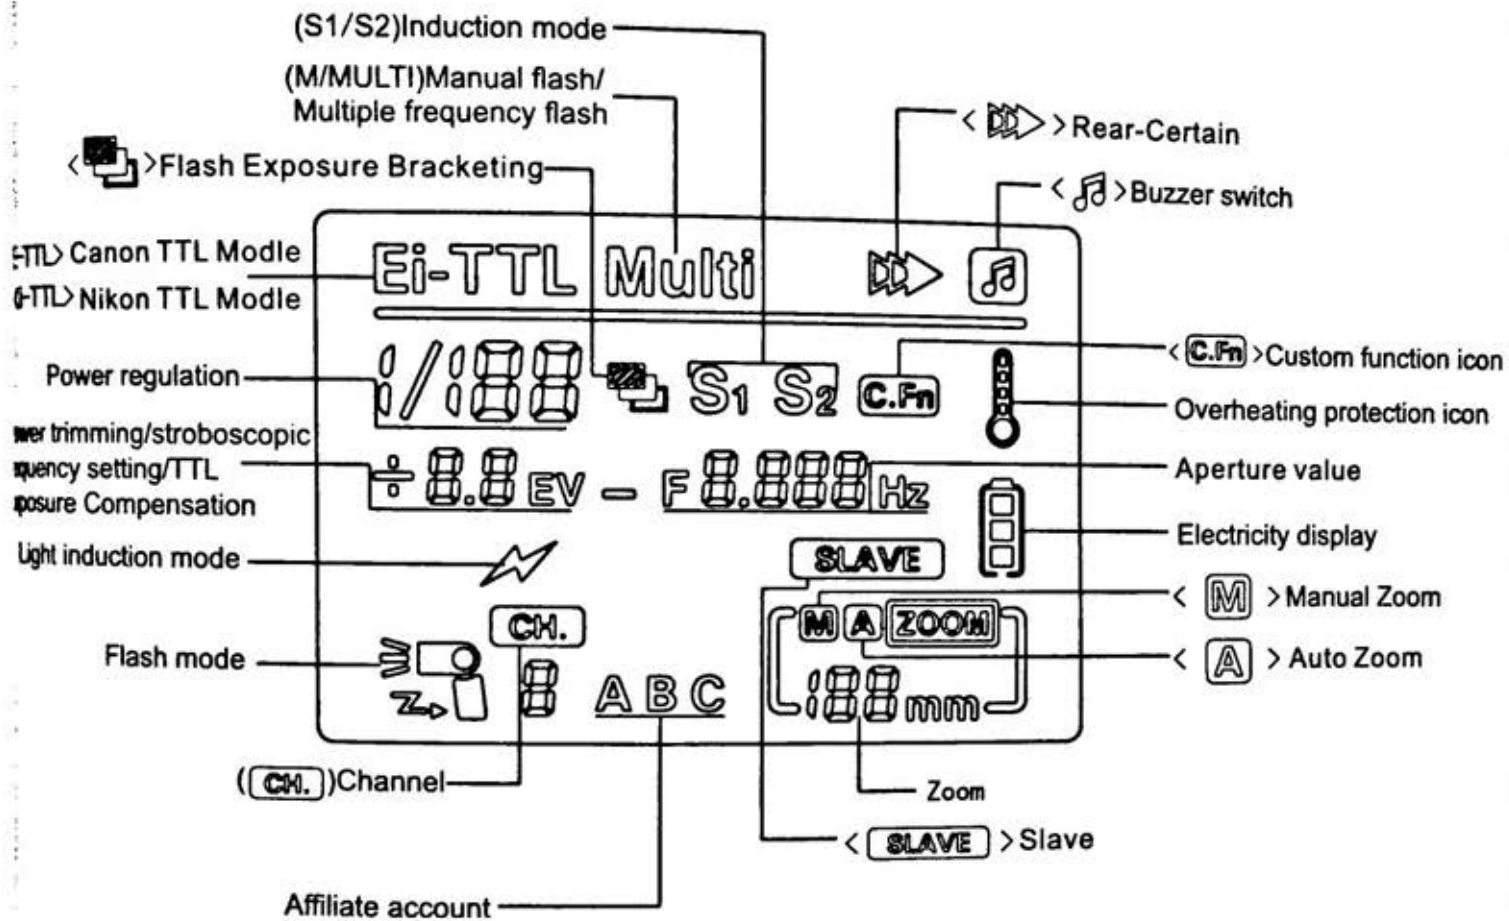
(S1/S2)Induction mode

(M/MULTI)Manual flash/ Multiple frequency flash

< >Flash Exposure Bracketing

< >Rear-Certain

< >Buzzer switch

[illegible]TTL> Canon TTL Modle

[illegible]TTL> Nikon TTL Modle

Ei-TTL Multi

Power regulation

1/188

S1 S2 C.Fn

< C.Fn >Custom function icon

Overheating protection icon

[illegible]wer trimming/stroboscopic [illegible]quency setting/TTL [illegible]posure Compensation

÷8.8 EV – F 8.888 Hz

Aperture value

Electricity display

Light induction mode

SLAVE

< M >Manual Zoom

< A >Auto Zoom

Flash mode

CH.

M A ZOOM

8 A B C

188 mm

( CH. )Channel

Zoom

< SLAVE >Slave

Affiliate account